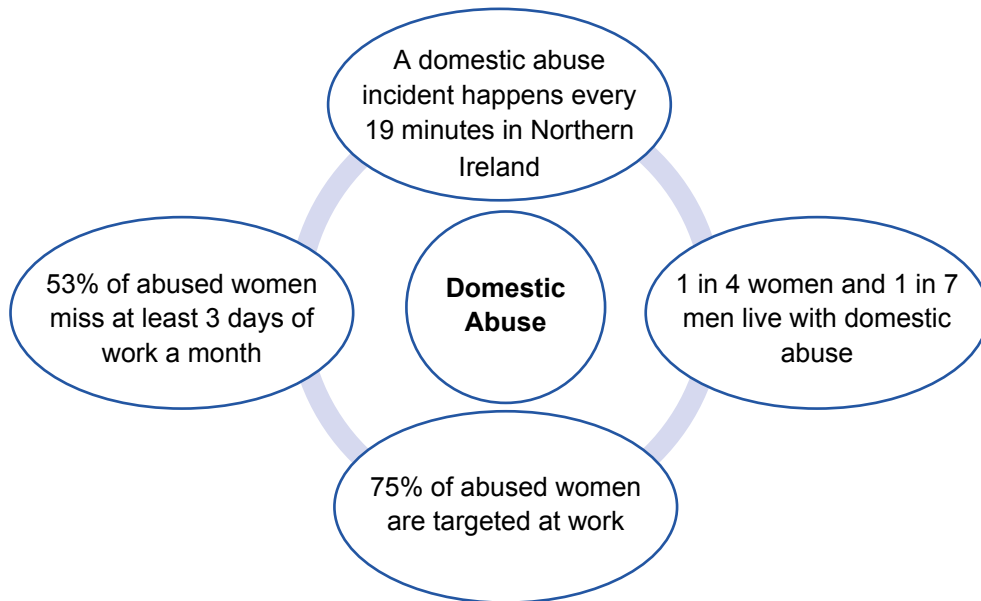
A domestic abuse incident happens every 19 minutes in Northern Ireland

53% of abused women miss at least 3 days of work a month

**Domestic Abuse**

1 in 4 women and 1 in 7 men live with domestic abuse

75% of abused women are targeted at work